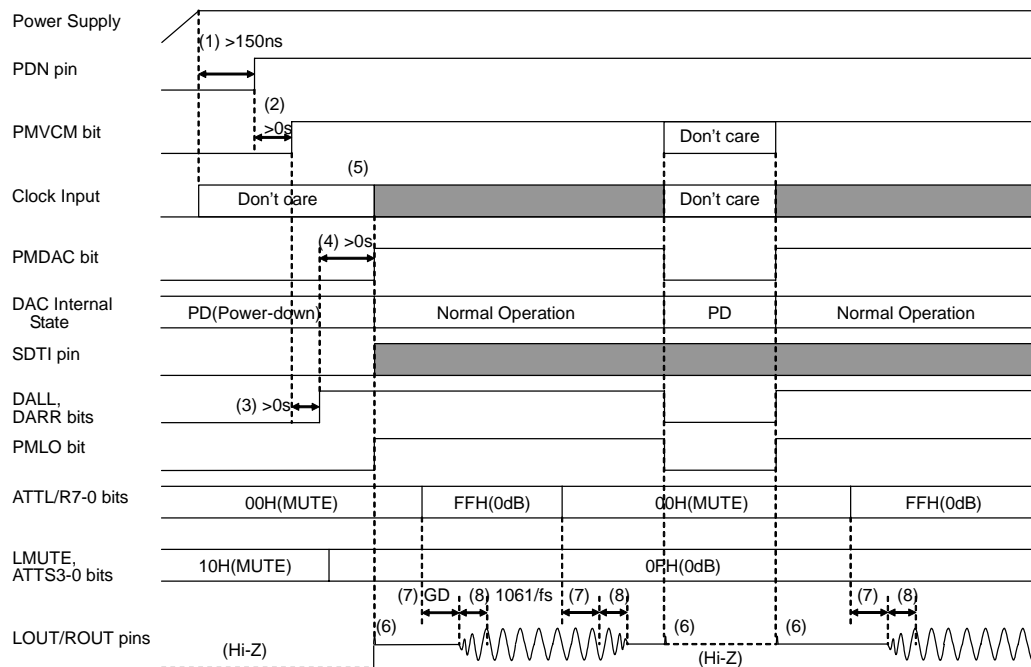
Power Supply

(1) >150ns

PDN pin

(2) >0s

PMVCM bit

Don't care

(5)

Clock Input

Don't care

Don't care

(4) >0s

PMDAC bit

DAC Internal State

PD(Power-down)

Normal Operation

PD

Normal Operation

SDTI pin

DALL, DARR bits

(3) >0s

PMLO bit

ATTL/R7-0 bits

00H(MUTE)

FFH(0dB)

00H(MUTE)

FFH(0dB)

LMUTE, ATTS3-0 bits

10H(MUTE)

0FH(0dB)

(7) GD

(8) 1061/fs

(7)

(8)

(7)

(8)

LOUT/ROUT pins

(6)

(6)

(6)

(Hi-Z)

(Hi-Z)